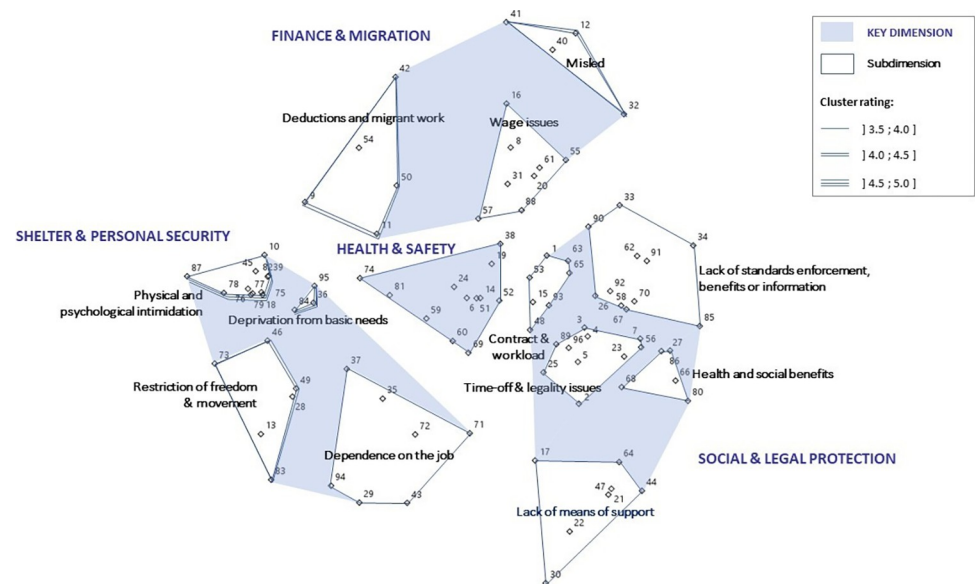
KEY DIMENSION

Subdimension

Cluster rating:

] 3.5 ; 4.0 ]

] 4.0 ; 4.5 ]

] 4.5 ; 5.0 ]

FINANCE & MIGRATION

41 12 40 Misled 32

42 Deductions and migrant work 54 50 9 11

16 Wage issues 8 55 61 31 20 57 88

SHELTER & PERSONAL SECURITY

10 87 45 39 78 77 Physical and psychological intimidation 76 79 18 75 95 94 36 Deprivation from basic needs

46 73 Restriction of freedom & movement 49 28 13 83

HEALTH & SAFETY

38 74 19 81 24 14 52 59 6 51 60 69

37 35 72 71 Dependence on the job 94 29 43

33 90 34 62 91 Lack of standards enforcement, benefits or information 92 58 70 26 67 85

1 63 53 65 15 93 48 Contract & workload 3 89 96 4 7 56 27 25 5 23 86 66 Health and social benefits Time-off & legality issues 68 80 2

SOCIAL & LEGAL PROTECTION

17 64 44 47 21 Lack of means of support 22 30